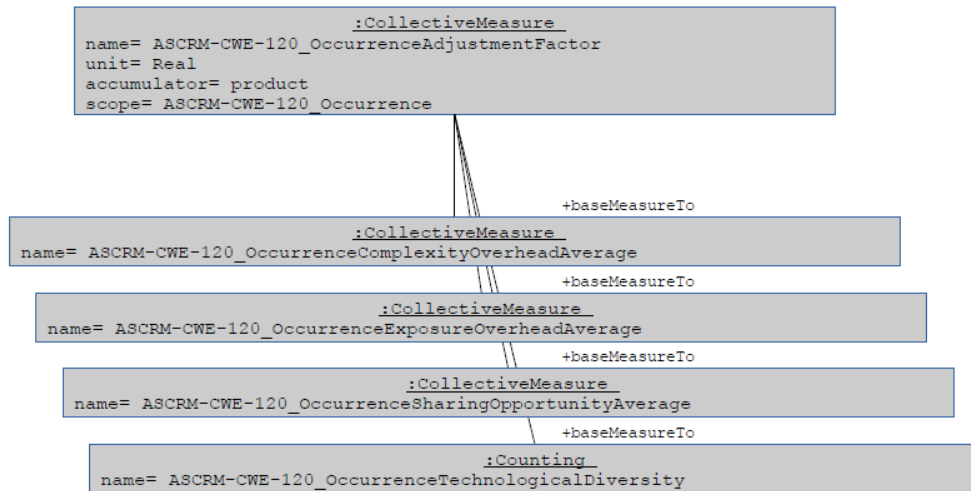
:CollectiveMeasure
name= ASCRM-CWE-120_OccurrenceAdjustmentFactor
unit= Real
accumulator= product
scope= ASCRM-CWE-120_Occurrence

+baseMeasureTo

:CollectiveMeasure
name= ASCRM-CWE-120_OccurrenceComplexityOverheadAverage

+baseMeasureTo

:CollectiveMeasure
name= ASCRM-CWE-120_OccurrenceExposureOverheadAverage

+baseMeasureTo

:CollectiveMeasure
name= ASCRM-CWE-120_OccurrenceSharingOpportunityAverage

+baseMeasureTo

:Counting
name= ASCRM-CWE-120_OccurrenceTechnologicalDiversity